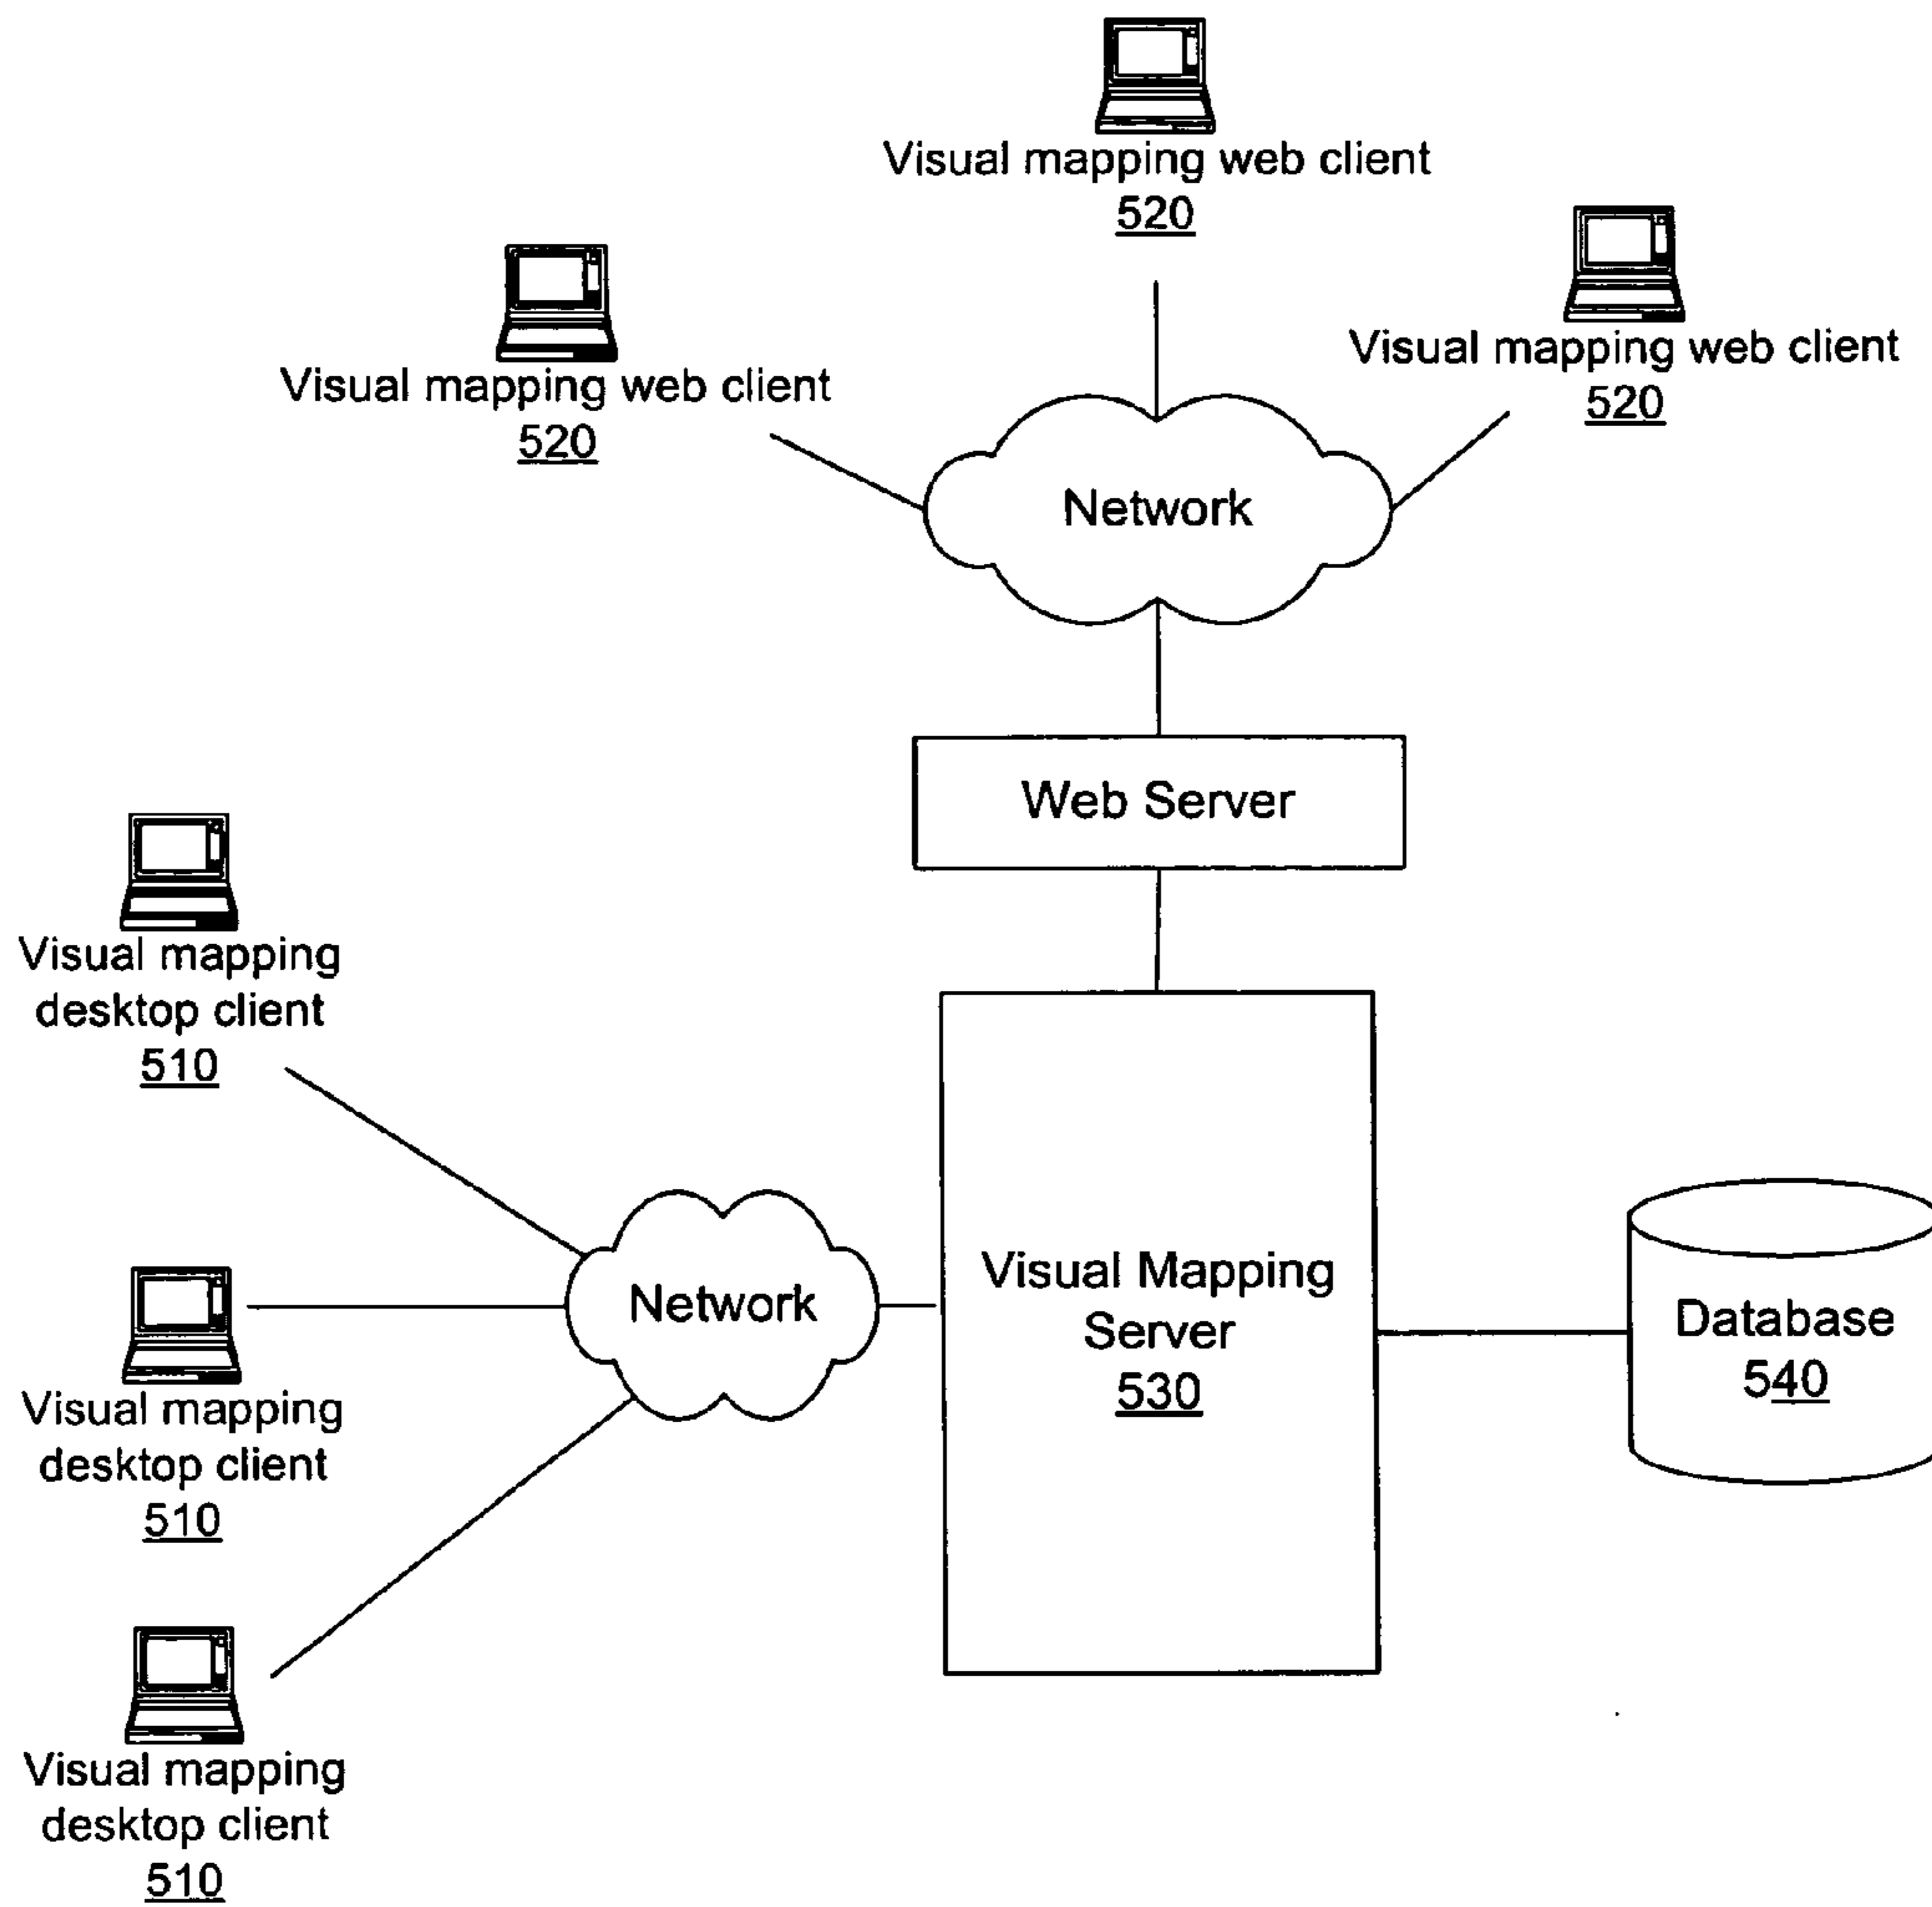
Visual mapping web client
520

Visual mapping web client
520

Visual mapping web client
520

Network

Web Server

Visual mapping desktop client
510

Visual mapping desktop client
510

Visual mapping desktop client
510

Network

Visual Mapping Server
530

Database
540